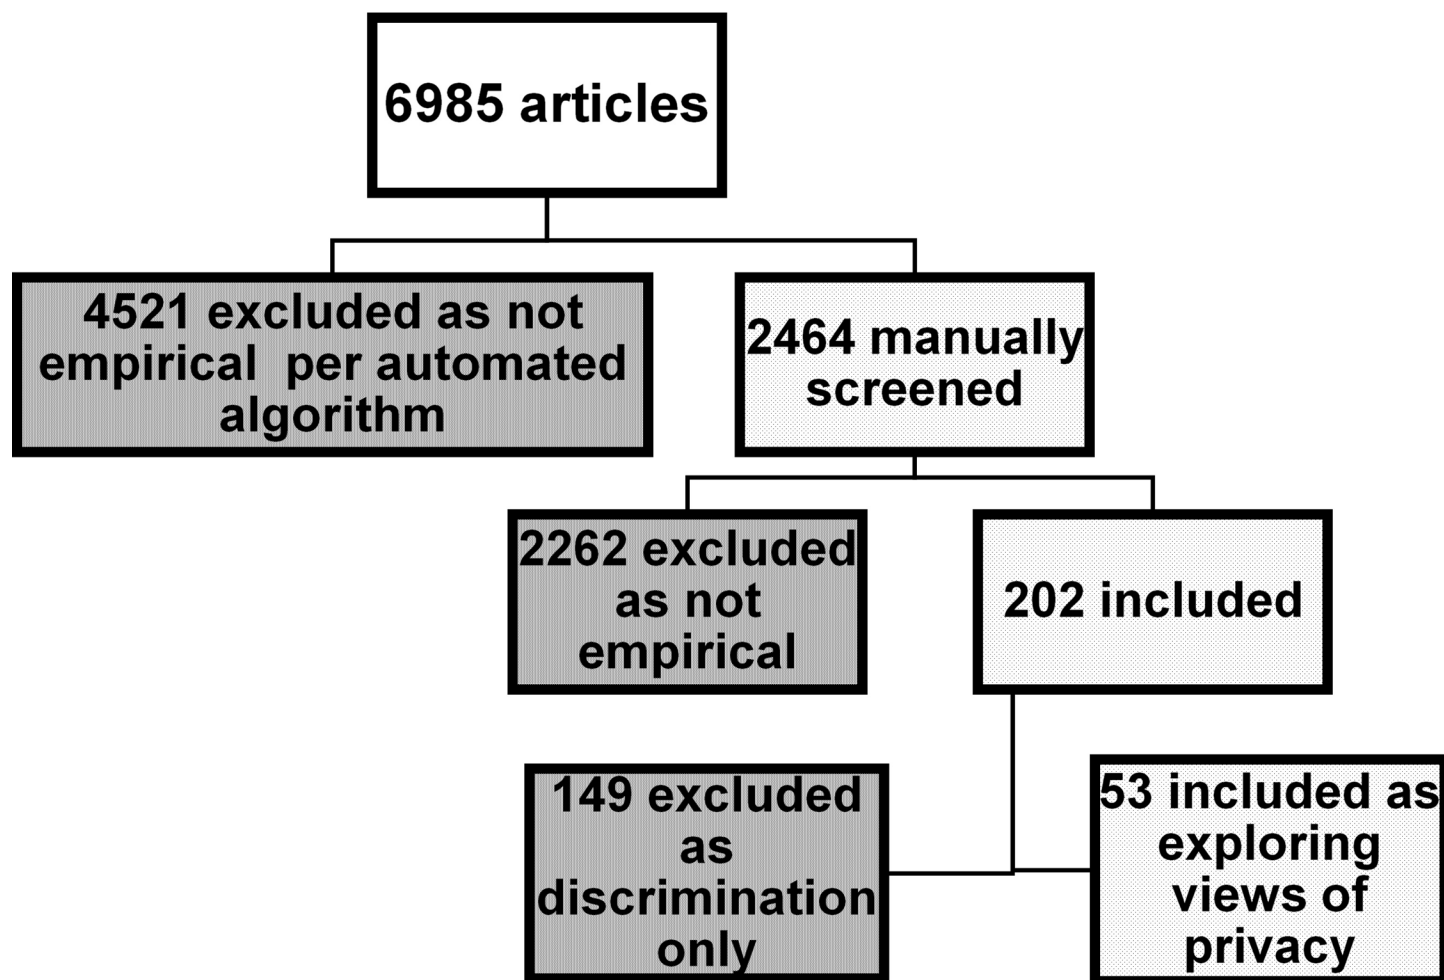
6985 articles

4521 excluded as not empirical per automated algorithm

2464 manually screened

2262 excluded as not empirical

202 included

149 excluded as discrimination only

53 included as exploring views of privacy